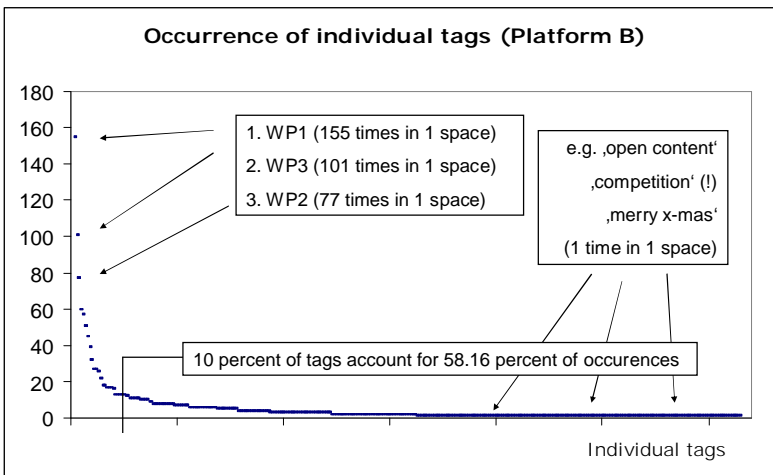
Occurrence of individual tags (Platform B)

180
160
140
120
100
80
60
40
20
0

1. WP1 (155 times in 1 space)
2. WP3 (101 times in 1 space)
3. WP2 (77 times in 1 space)

e.g. ‚open content‘
‚competition‘ (!)
‚merry x-mas‘
(1 time in 1 space)

10 percent of tags account for 58.16 percent of occurences

Individual tags